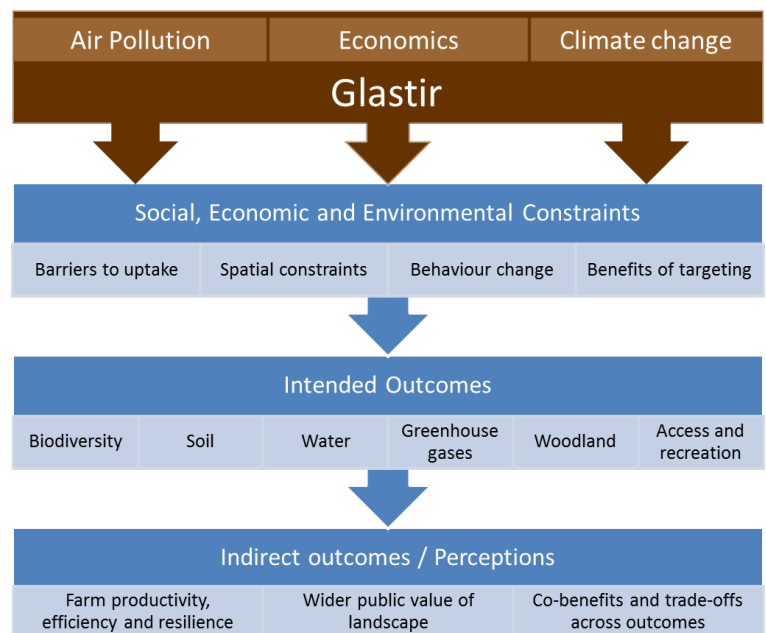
Air Pollution
Economics
Climate change

Glastir

Social, Economic and Environmental Constraints

Barriers to uptake
Spatial constraints
Behaviour change
Benefits of targeting

Intended Outcomes

Biodiversity
Soil
Water
Greenhouse gases
Woodland
Access and recreation

Indirect outcomes / Perceptions

Farm productivity, efficiency and resilience
Wider public value of landscape
Co-benefits and trade-offs across outcomes